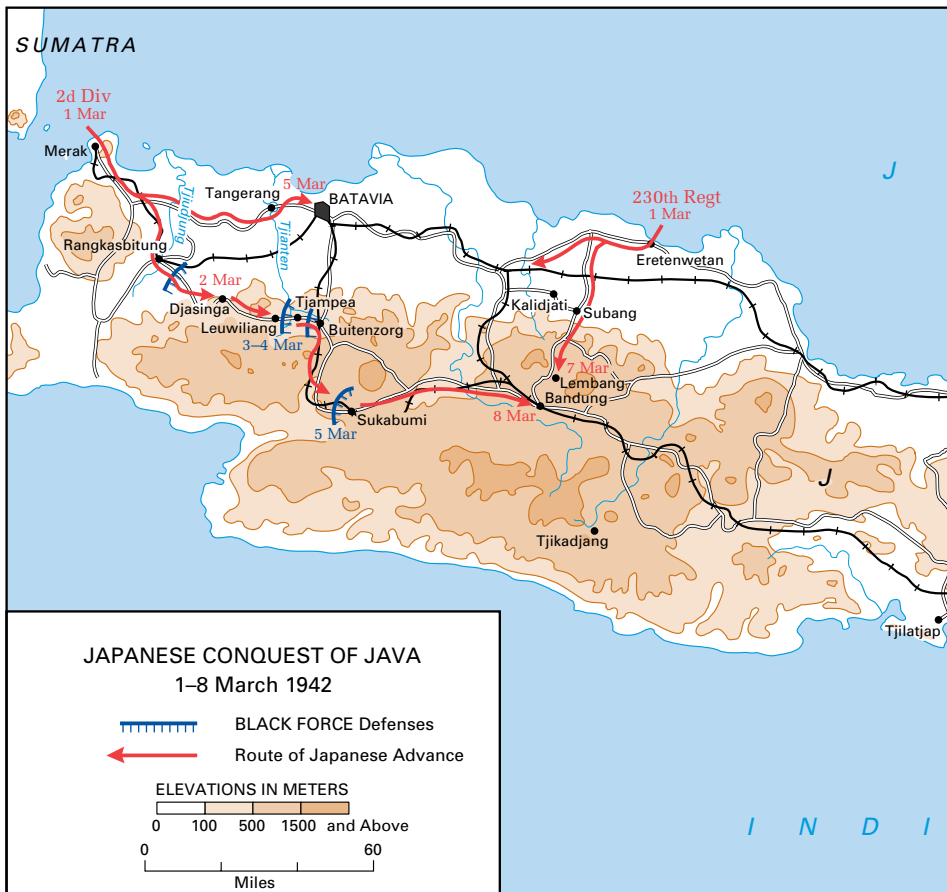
SUMATRA

2d Div
1 Mar

Merak

Tangerang

5 Mar

BATAVIA

230th Regt
1 Mar

J

Tjidurig

Tjianten

Rangkasbitung

Eretenwetan

2 Mar

Djasinga

Tjampea

Kalidjati

Subang

Leuwiliang

Buitenzorg

3–4 Mar

7 Mar

Lembang

Bandung

Sukabumi

8 Mar

5 Mar

J

Tjikadjang

Tjilatjap

JAPANESE CONQUEST OF JAVA
1–8 March 1942

BLACK FORCE Defenses

Route of Japanese Advance

ELEVATIONS IN METERS

0 100 500 1500 and Above

0 60

Miles

I N D I